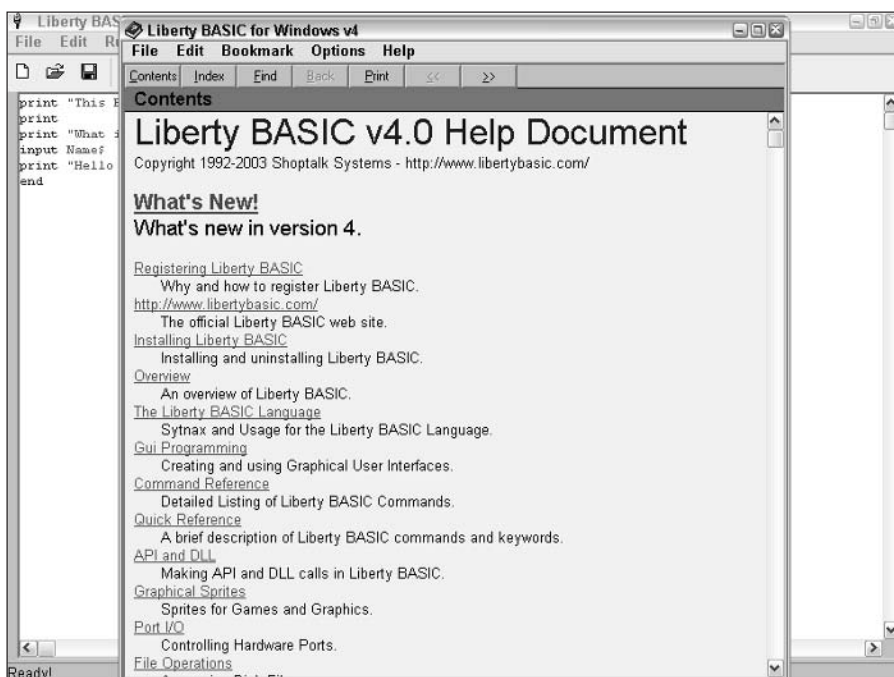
Liberty BAS
File Edit R

print "This E
print
print "What i
input Name$
print "Hello
end

Ready!

Liberty BASIC for Windows v4
File Edit Bookmark Options Help
Contents Index Find Back Print << >>

Contents

Liberty BASIC v4.0 Help Document
Copyright 1992-2003 Shoptalk Systems - http://www.libertybasic.com/

What's New!
What's new in version 4.

Registering Liberty BASIC
Why and how to register Liberty BASIC.
http://www.libertybasic.com/
The official Liberty BASIC web site.
Installing Liberty BASIC
Installing and uninstalling Liberty BASIC.
Overview
An overview of Liberty BASIC.
The Liberty BASIC Language
Sytnax and Usage for the Liberty BASIC Language.
Gui Programming
Creating and using Graphical User Interfaces.
Command Reference
Detailed Listing of Liberty BASIC Commands.
Quick Reference
A brief description of Liberty BASIC commands and keywords.
API and DLL
Making API and DLL calls in Liberty BASIC.
Graphical Sprites
Sprites for Games and Graphics.
Port I/O
Controlling Hardware Ports.
File Operations
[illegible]